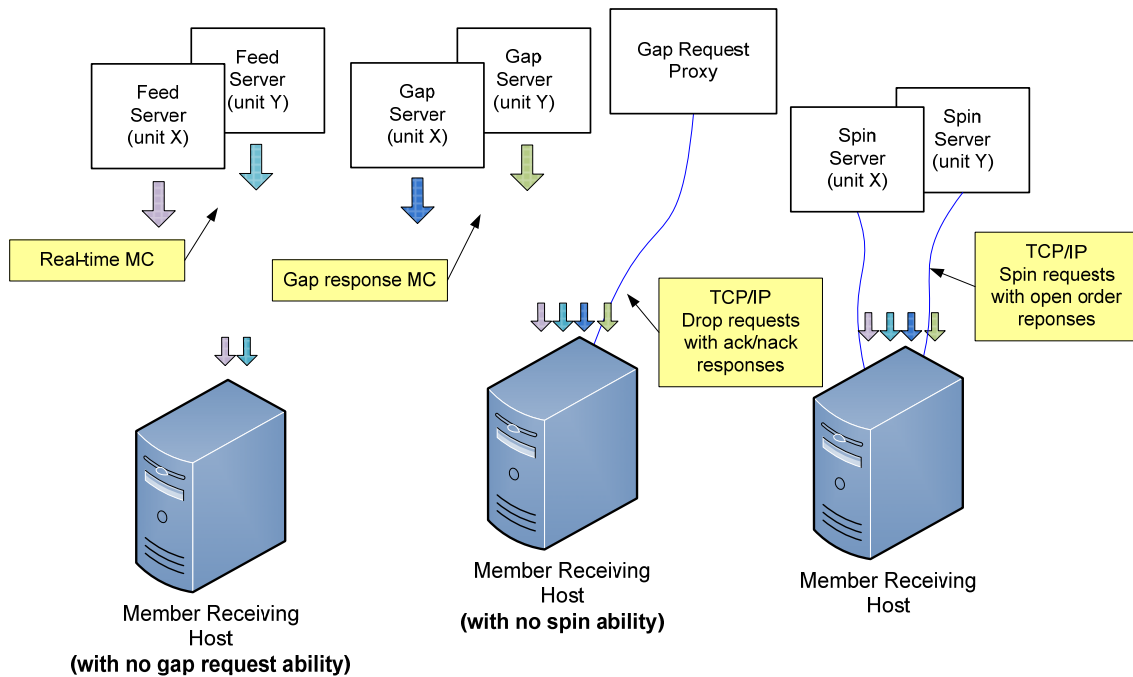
Feed Server (unit Y)

Feed Server (unit X)

Gap Server (unit Y)

Gap Server (unit X)

Gap Request Proxy

Spin Server (unit Y)

Spin Server (unit X)

Real-time MC

Gap response MC

TCP/IP Drop requests with ack/nack responses

TCP/IP Spin requests with open order reponses

Member Receiving Host
(with no gap request ability)

Member Receiving Host
(with no spin ability)

Member Receiving Host